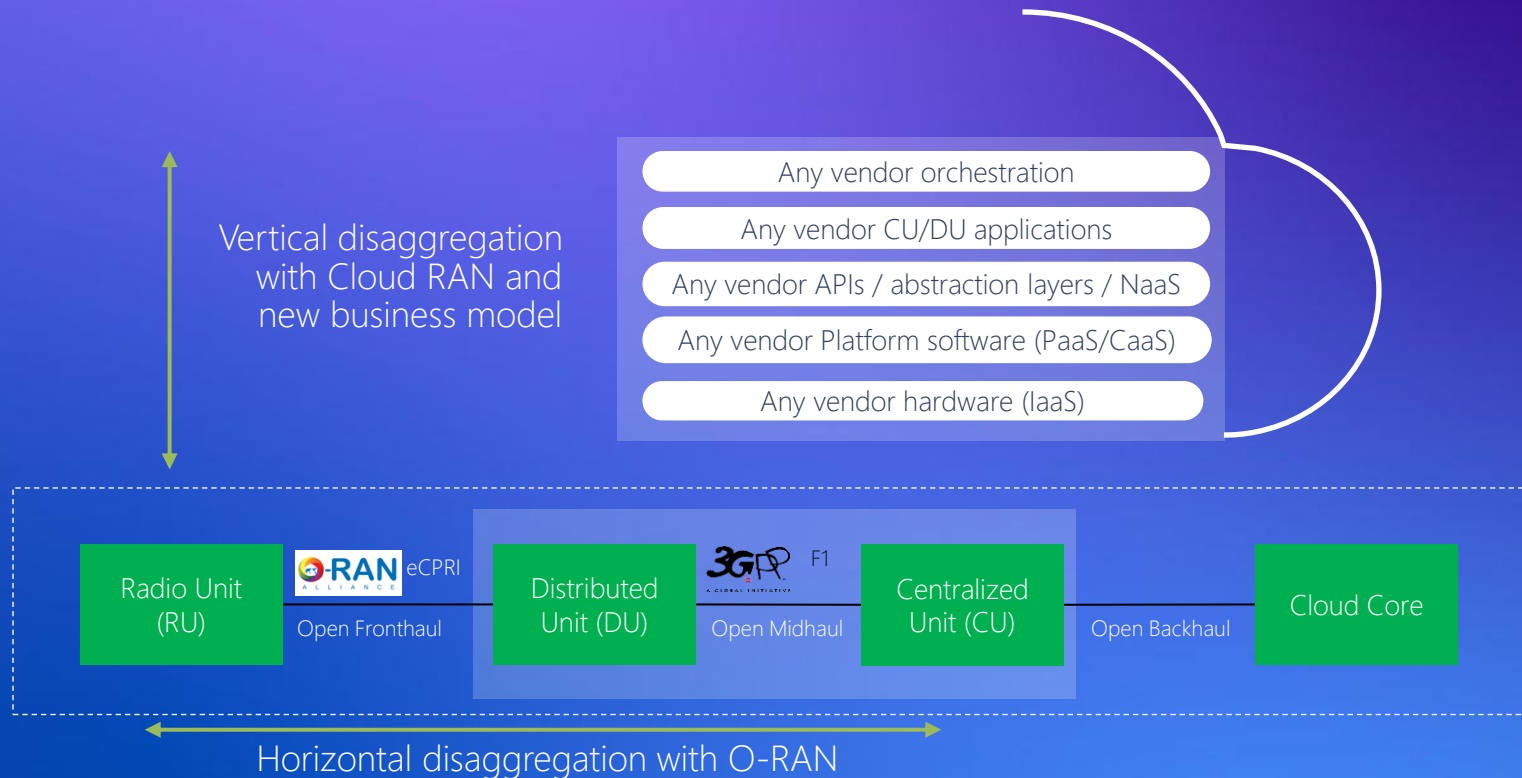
Vertical disaggregation with Cloud RAN and new business model

Any vendor orchestration

Any vendor CU/DU applications

Any vendor APIs / abstraction layers / NaaS

Any vendor Platform software (PaaS/CaaS)

Any vendor hardware (IaaS)

Radio Unit (RU)

O-RAN ALLIANCE

eCPRI

Open Fronthaul

Distributed Unit (DU)

3GPP A GLOBAL INITIATIVE

F1

Open Midhaul

Centralized Unit (CU)

Open Backhaul

Cloud Core

Horizontal disaggregation with O-RAN